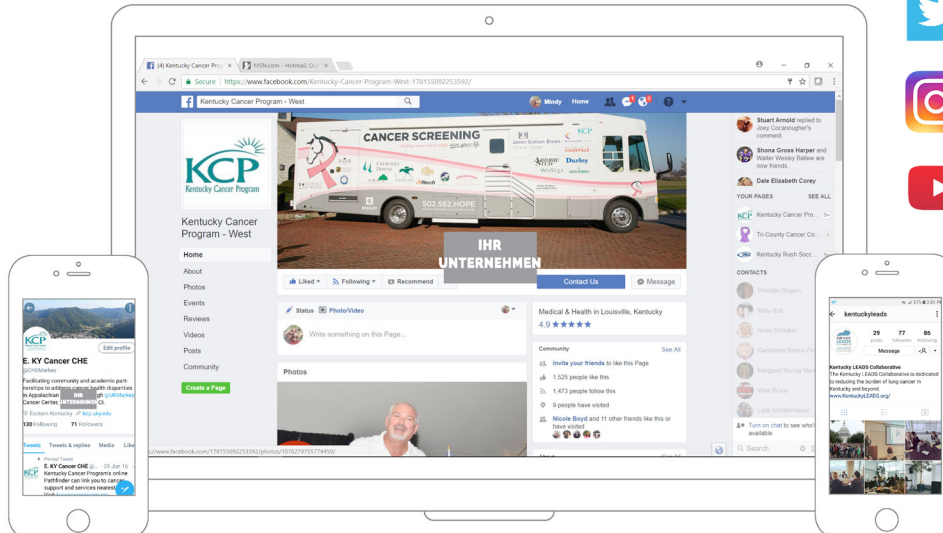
(4) Kentucky Cancer Pro ×
MSN.com - Hotmail, Ou ×
Secure | https://www.facebook.com/Kentucky-Cancer-Program-West-178155092253592/
Kentucky Cancer Program - West
Mindy Home

KCP
Kentucky Cancer Program
Kentucky Cancer Program - West
Home
About
Photos
Events
Reviews
Videos
Posts
Community
Create a Page

CANCER SCREENING
502.562.HOPE
IHR UNTERNEHMEN

Liked ▾ Following ▾ Recommend
Contact Us
Message

Status Photo/Video
Write something on this Page...
Photos

Medical & Health in Louisville, Kentucky
4.9 ★★★★★

Community See All
Invite your friends to like this Page
1,525 people like this
1,473 people follow this
9 people have visited
Nicole Boyd and 11 other friends like this or have visited

Stuart Arnold replied to Joey Cocanougher's comment.
Shona Gross Harper and Walter Wesley Ballew are now friends.
Dale Elizabeth Corey
YOUR PAGES SEE ALL
Kentucky Cancer Pro...
Tri-County Cancer Co...
Kentucky Rush Socc...
CONTACTS
Turn on chat to see who's available
Search

https://www.facebook.com/178155092253592/photos/10762797557744 50/

Edit profile
E. KY Cancer CHE
@CHEMarkey
Facilitating community and academic partnerships to address cancer health disparities in Appalachian Kentucky through @UKMarkey Cancer Center.
IHR UNTERNEHMEN
Eastern Kentucky kcp.uky.edu
130 Following 71 Followers
Tweets Tweets & replies Media Likes
Pinned Tweet
E. KY Cancer CHE @... · 29 Jan 16
Kentucky Cancer Program's online Pathfinder can link you to cancer support and services nearest

kentuckyleads
29 posts 77 followers 86 following
Message
Kentucky LEADS Collaborative
The Kentucky LEADS Collaborative is dedicated to reducing the burden of lung cancer in Kentucky and beyond.
www.KentuckyLEADS.org/